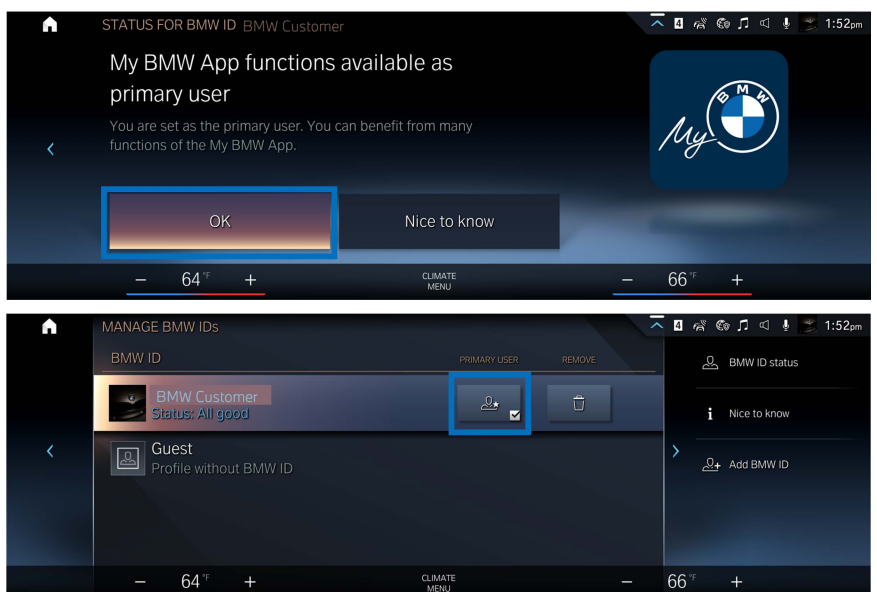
STATUS FOR BMW ID BMW Customer

4 1:52pm

My BMW App functions available as primary user

You are set as the primary user. You can benefit from many functions of the My BMW App.

My BMW

OK

Nice to know

− 64 °F +

CLIMATE MENU

− 66 °F +

MANAGE BMW IDs

4 1:52pm

BMW ID

PRIMARY USER

REMOVE

BMW Customer
Status: All good

Guest
Profile without BMW ID

BMW ID status

Nice to know

Add BMW ID

− 64 °F +

CLIMATE MENU

− 66 °F +